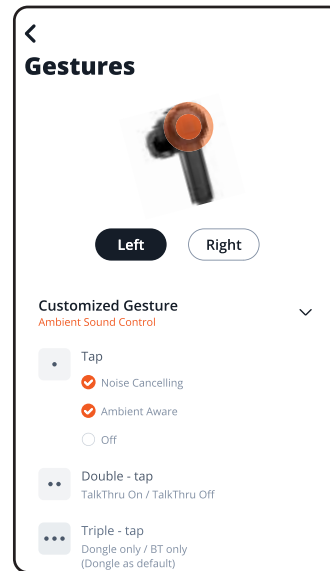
Gestures

Left

Right

Customized Gesture

Ambient Sound Control

Tap

Noise Cancelling

Ambient Aware

Off

Double - tap

TalkThru On / TalkThru Off

Triple - tap

Dongle only / BT only
(Dongle as default)